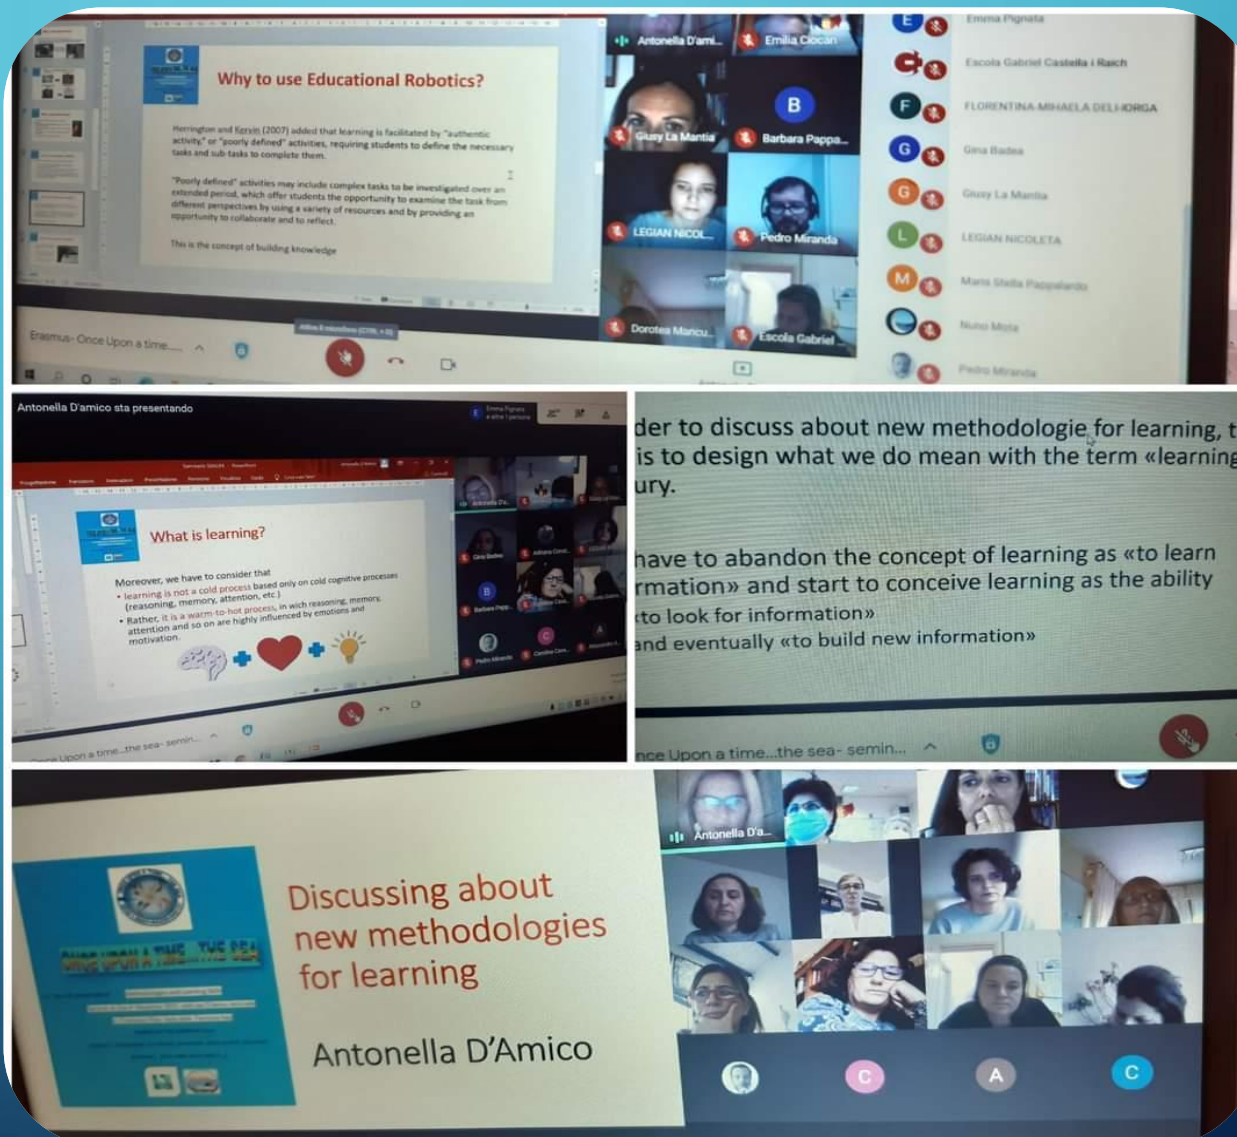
Why to use Educational Robotics?

Herrington and Kervin (2007) added that learning is facilitated by "authentic activity" or "poorly defined" activities, requiring students to define the necessary tasks and sub tasks to complete them.

"Poorly defined" activities may include complex tasks to be investigated over an extended period, which offer students the opportunity to examine the task from different perspectives by using a variety of resources and by providing an opportunity to collaborate and to reflect.

This is the concept of building knowledge

Antonella D'ami... Emilia Ciocan
Giusy La Mantia Barbara Pappa...
LEGIAN NICOL... Pedro Miranda
Dorotea Mancu... Escola Gabriel

Emma Pignata
Escola Gabriel Castella i Raich
FLORENTINA-MIHAELA DELHORGA
Gina Badea
Giusy La Mantia
LEGIAN NICOLETA
Maria Stella Pappalardo
Nuno Mota
Pedro Miranda

Erasmus- Once Upon a time.....

Antonella D'amico sta presentando

What is learning?

Moreover, we have to consider that
• learning is not a cold process based only on cold cognitive processes (reasoning, memory, attention, etc.)
• Rather, it is a warm-to-hot process, in wich reasoning, memory, attention and so on are highly influenced by emotions and motivation.

Once Upon a time...the sea- semin...

der to discuss about new methodologie for learning, t
is to design what we do mean with the term «learning
ury.

have to abandon the concept of learning as «to learn
rmation» and start to conceive learning as the ability
«to look for information»
and eventually «to build new information»

nce Upon a time...the sea- semin...

Antonella D'a...

ONCE UPON A TIME... THE SEA

Discussing about new methodologies for learning

Antonella D'Amico